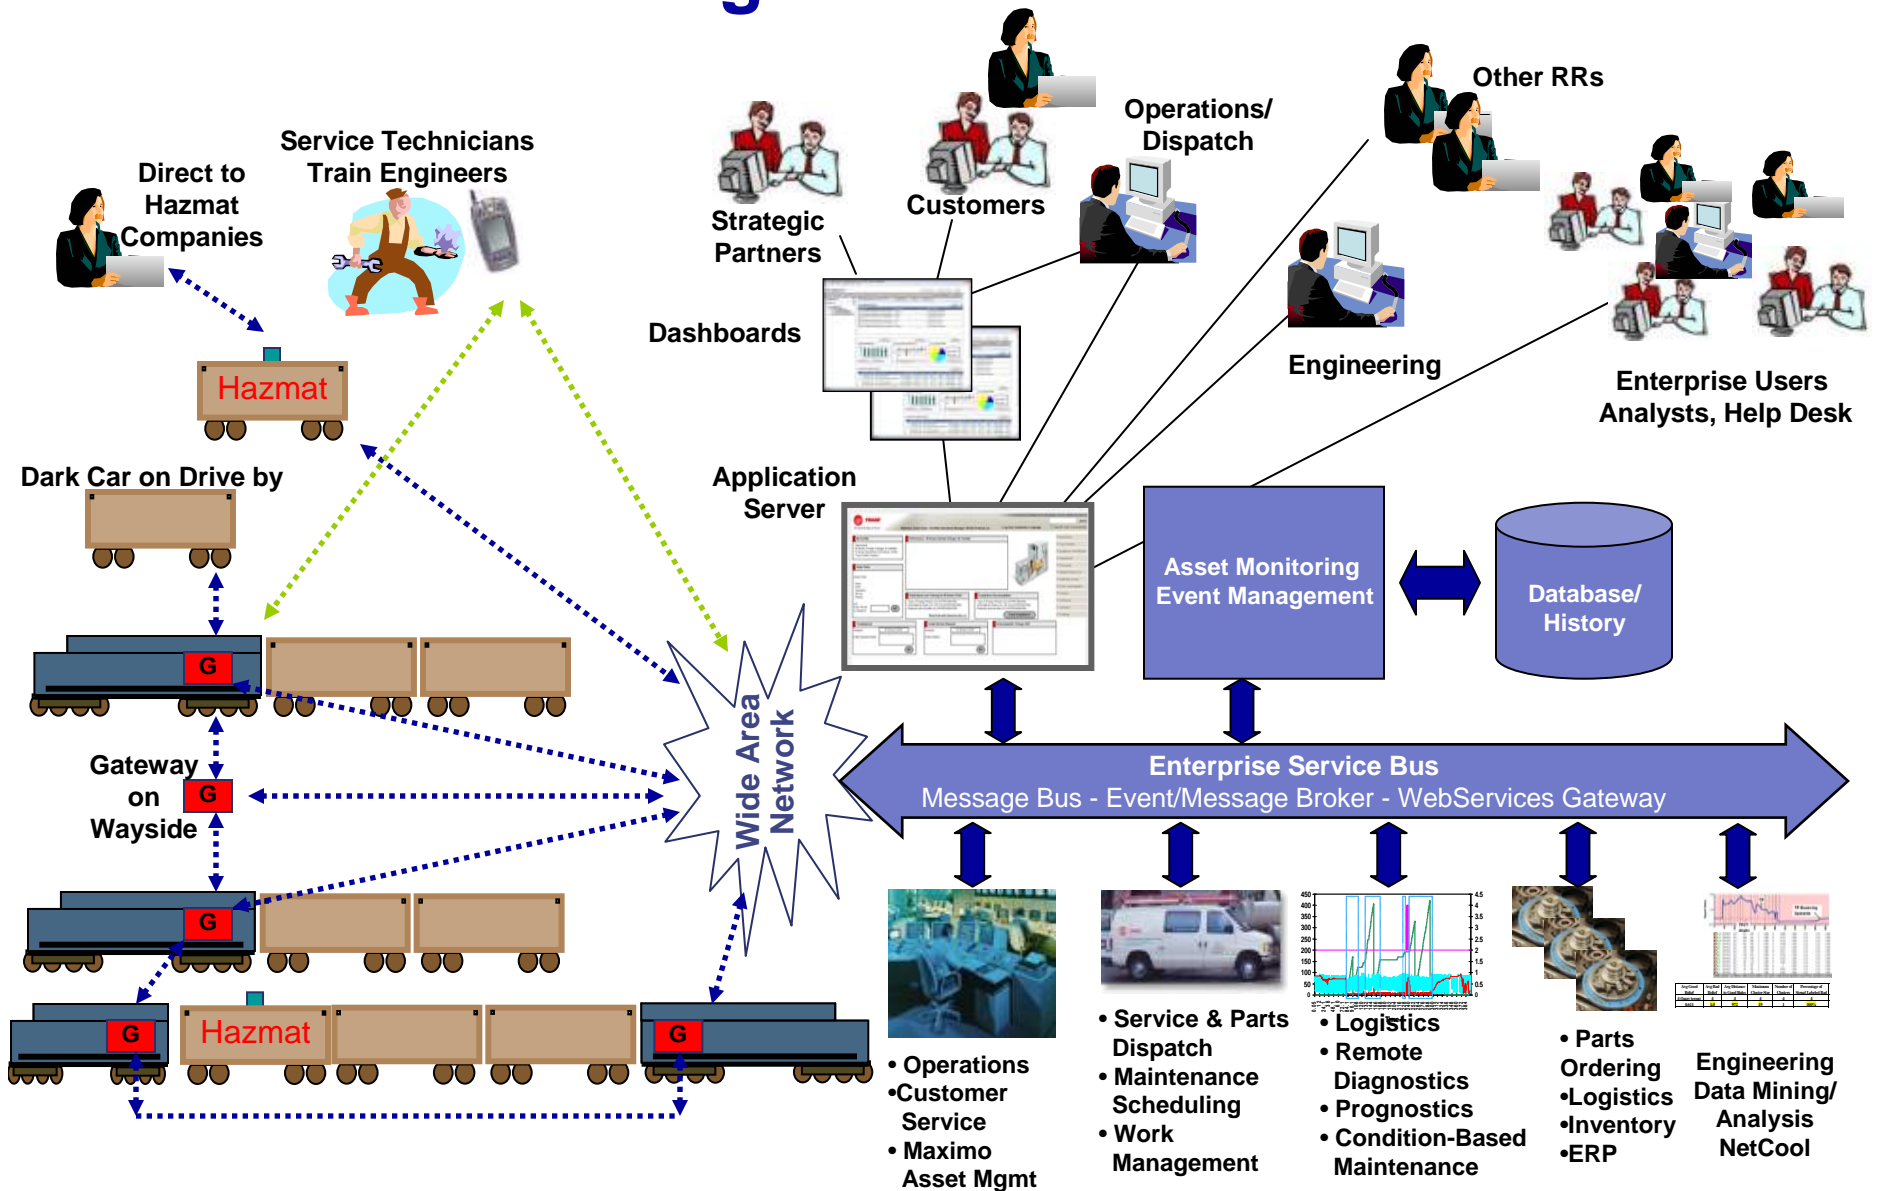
Direct to Hazmat Companies

Service Technicians Train Engineers

Strategic Partners

Customers

Operations/ Dispatch

Other RRs

Engineering

Enterprise Users Analysts, Help Desk

Dashboards

Hazmat

Dark Car on Drive by

Application Server

Asset Monitoring Event Management

Database/ History

G

Gateway on Wayside

G

Wide Area Network

Enterprise Service Bus
Message Bus - Event/Message Broker - WebServices Gateway

G

G

Hazmat

G

• Operations
•Customer Service
• Maximo Asset Mgmt

• Service & Parts Dispatch
• Maintenance Scheduling
• Work Management

• Logistics
• Remote Diagnostics
• Prognostics
• Condition-Based Maintenance

• Parts Ordering
•Logistics
•Inventory
•ERP

Engineering Data Mining/ Analysis NetCool